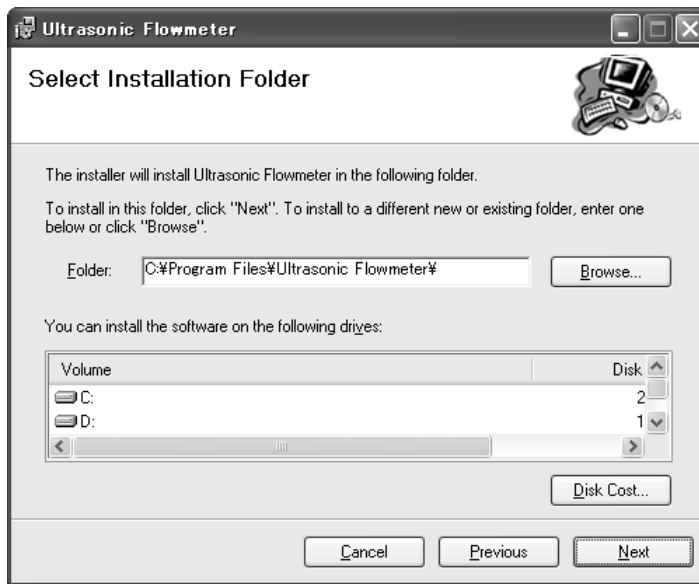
Ultrasonic Flowmeter

Select Installation Folder

The installer will install Ultrasonic Flowmeter in the following folder.

To install in this folder, click "Next". To install to a different new or existing folder, enter one below or click "Browse".

Folder: C:¥Program Files¥Ultrasonic Flowmeter¥

Browse...

You can install the software on the following drives:

| Volume | Disk |
|---|---|
| C: | 2 |
| D: | 1 |

Disk Cost...

Cancel

Previous

Next